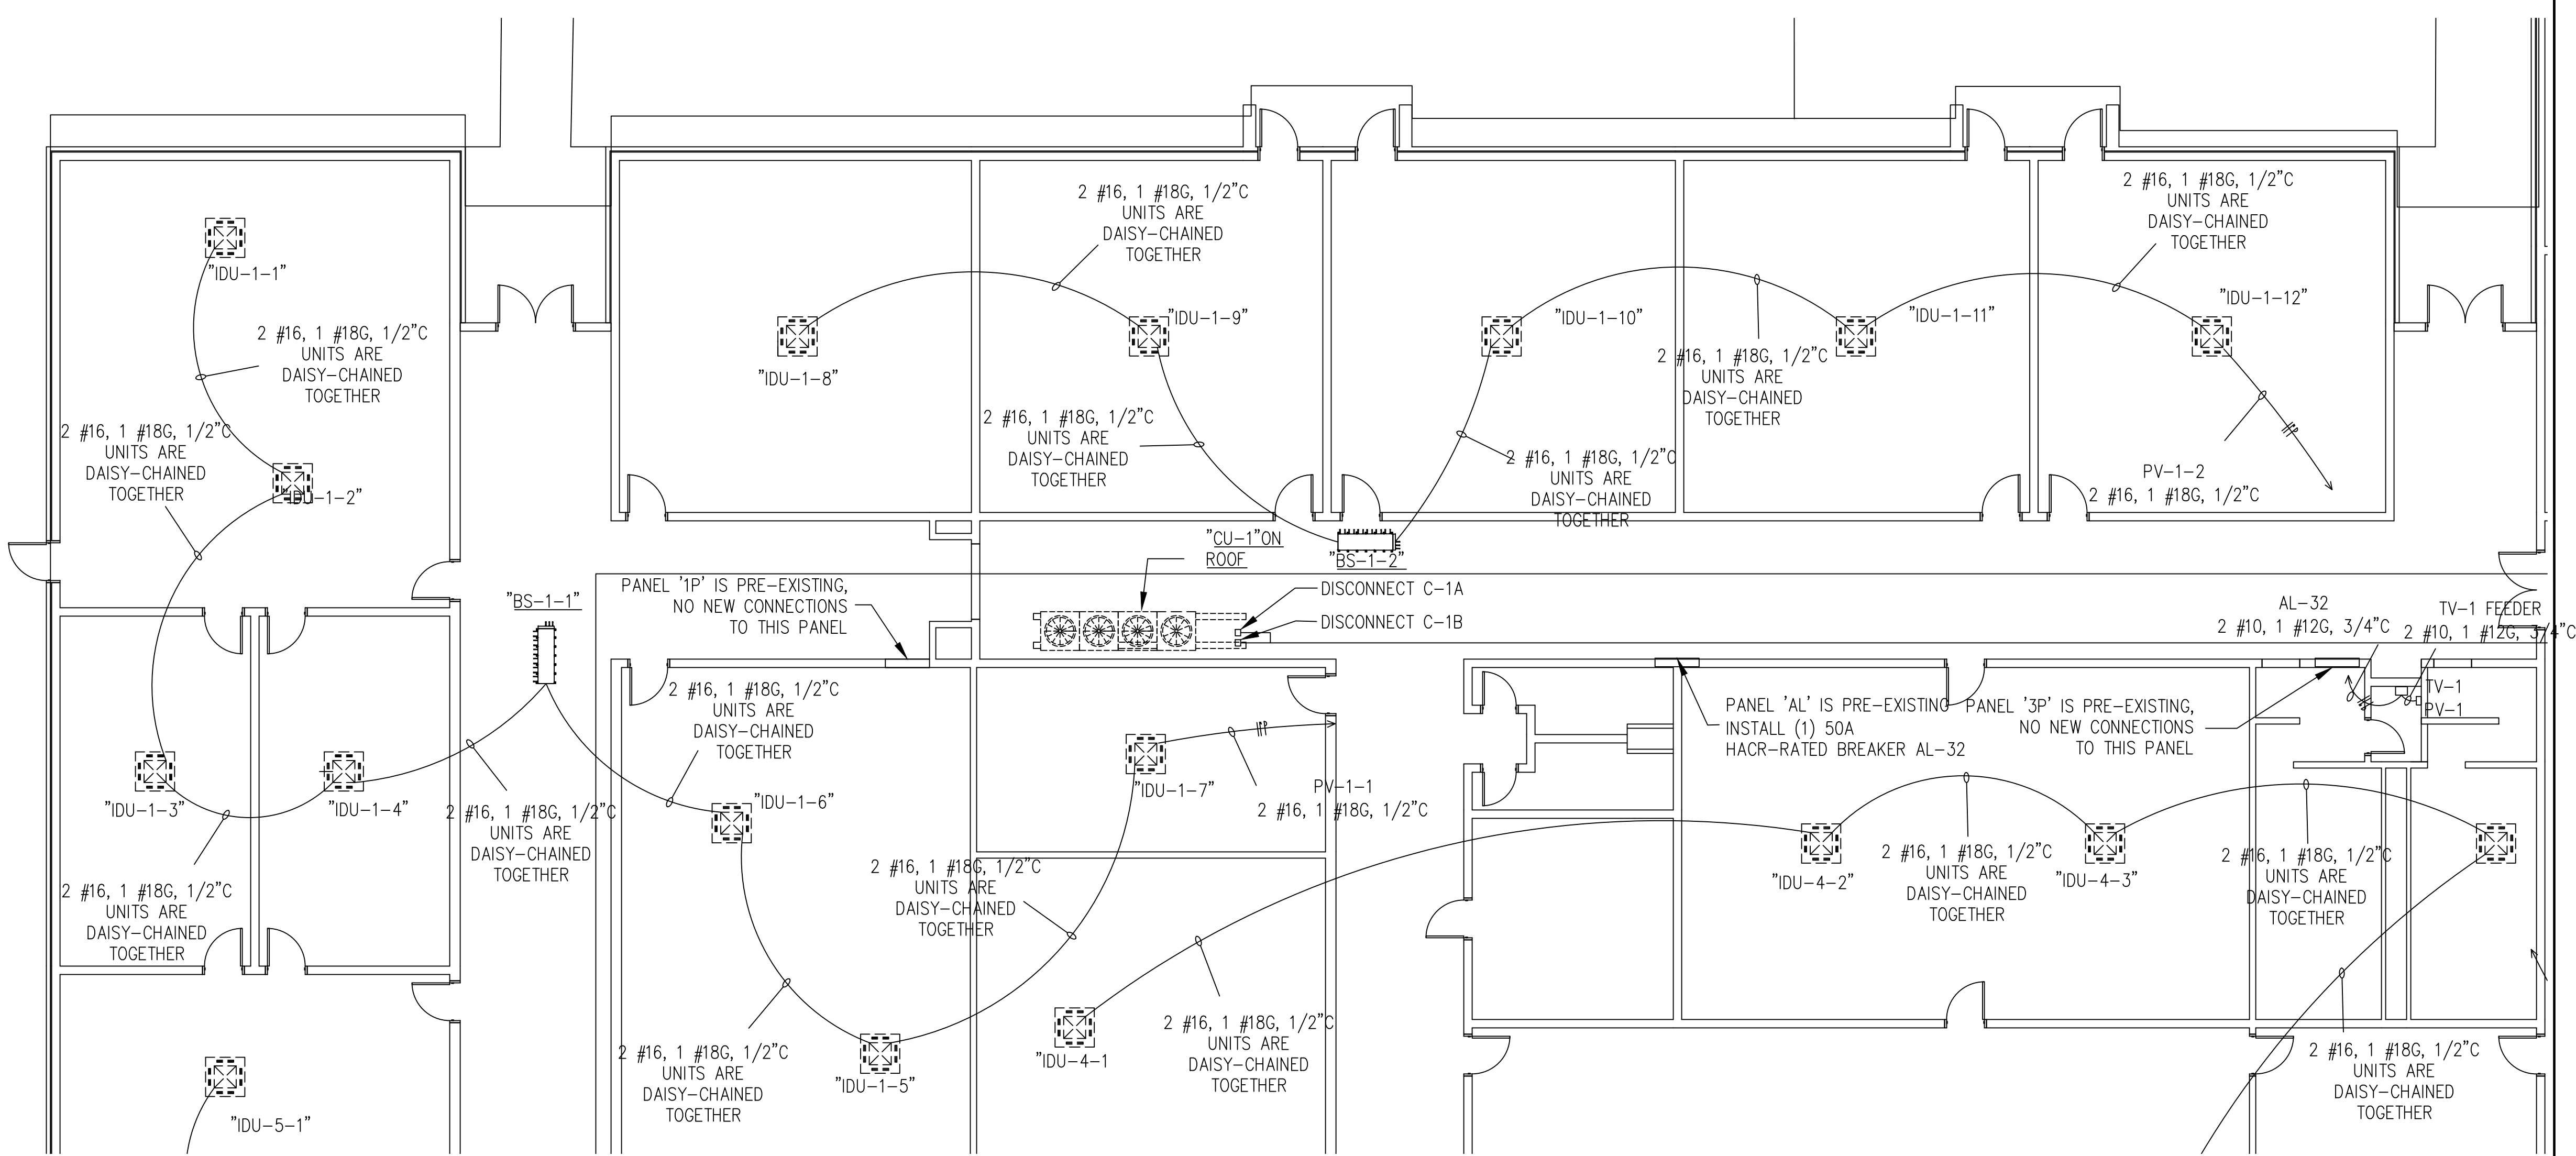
"IDU-1-1"

2 #16, 1 #18G, 1/2"C
UNITS ARE
DAISY-CHAINED
TOGETHER

2 #16, 1 #18G, 1/2"C
UNITS ARE
DAISY-CHAINED
TOGETHER

"IDU-1-2"

2 #16, 1 #18G, 1/2"C
UNITS ARE
DAISY-CHAINED
TOGETHER

"IDU-1-8"

"IDU-1-9"

2 #16, 1 #18G, 1/2"C
UNITS ARE
DAISY-CHAINED
TOGETHER

"IDU-1-10"

2 #16, 1 #18G, 1/2"C
UNITS ARE
DAISY-CHAINED
TOGETHER

"IDU-1-11"

2 #16, 1 #18G, 1/2"C
UNITS ARE
DAISY-CHAINED
TOGETHER

"IDU-1-12"

2 #16, 1 #18G, 1/2"C
UNITS ARE
DAISY-CHAINED
TOGETHER

PV-1-2
2 #16, 1 #18G, 1/2"C

"CU-1"ON ROOF

"BS-1-2"

DISCONNECT C-1A
DISCONNECT C-1B

PANEL '1P' IS PRE-EXISTING,
NO NEW CONNECTIONS
TO THIS PANEL

"BS-1-1"

AL-32
2 #10, 1 #12G, 3/4"C

TV-1 FEEDER
2 #10, 1 #12G, 3/4"C

TV-1
PV-1

PANEL 'AL' IS PRE-EXISTING
INSTALL (1) 50A
HACR-RATED BREAKER AL-32

PANEL '3P' IS PRE-EXISTING,
NO NEW CONNECTIONS
TO THIS PANEL

2 #16, 1 #18G, 1/2"C
UNITS ARE
DAISY-CHAINED
TOGETHER

"IDU-1-3"

"IDU-1-4"

2 #16, 1 #18G, 1/2"C
UNITS ARE
DAISY-CHAINED
TOGETHER

"IDU-1-6"

"IDU-1-7"

PV-1-1
2 #16, 1 #18G, 1/2"C

2 #16, 1 #18G, 1/2"C
UNITS ARE
DAISY-CHAINED
TOGETHER

"IDU-4-2"

2 #16, 1 #18G, 1/2"C
UNITS ARE
DAISY-CHAINED
TOGETHER

"IDU-4-3"

2 #16, 1 #18G, 1/2"C
UNITS ARE
DAISY-CHAINED
TOGETHER

2 #16, 1 #18G, 1/2"C
UNITS ARE
DAISY-CHAINED
TOGETHER

2 #16, 1 #18G, 1/2"C
UNITS ARE
DAISY-CHAINED
TOGETHER

"IDU-1-5"

"IDU-4-1"

2 #16, 1 #18G, 1/2"C
UNITS ARE
DAISY-CHAINED
TOGETHER

2 #16, 1 #18G, 1/2"C
UNITS ARE
DAISY-CHAINED
TOGETHER

"IDU-5-1"